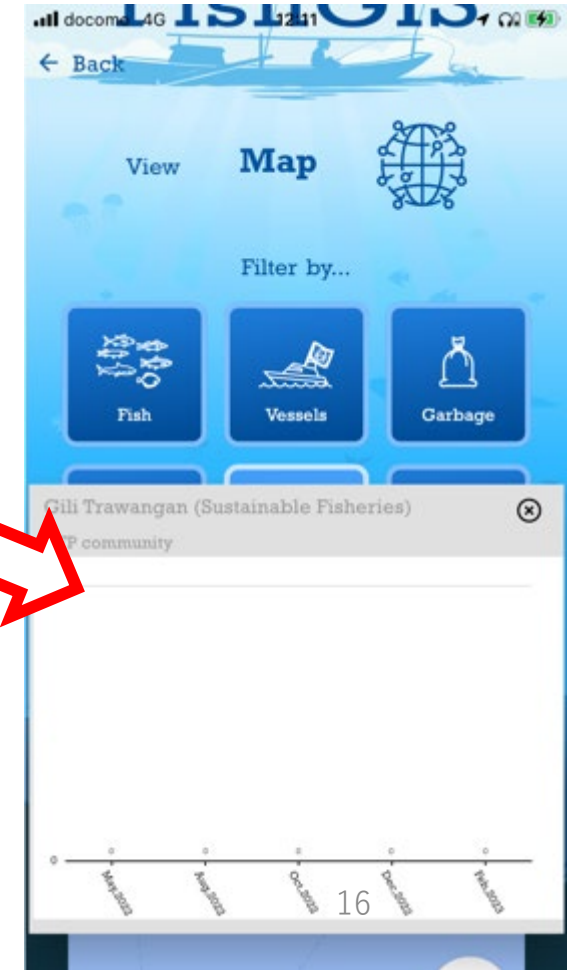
docomo 4G 12:11

FishGIS

← Back

View Map

Filter by...

Fish

Vessels

Garbage

Gili Trawangan (Sustainable Fisheries)

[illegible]P community

0

0

0

0

0

0

May.2022

Aug.2022

Oct.2022

Dec.2022

Feb.2023

16